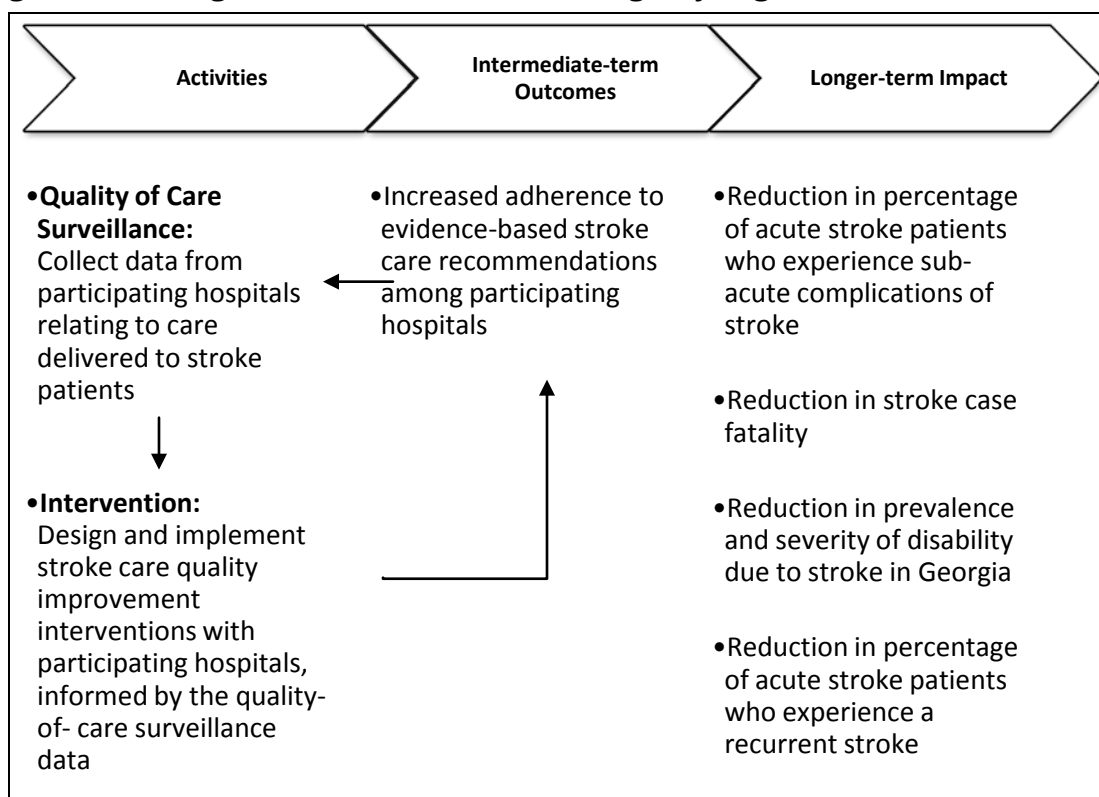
Activities

Intermediate-term Outcomes

Longer-term Impact

•**Quality of Care Surveillance:** Collect data from participating hospitals relating to care delivered to stroke patients

•**Intervention:** Design and implement stroke care quality improvement interventions with participating hospitals, informed by the quality-of- care surveillance data

•Increased adherence to evidence-based stroke care recommendations among participating hospitals

•Reduction in percentage of acute stroke patients who experience sub-acute complications of stroke

•Reduction in stroke case fatality

•Reduction in prevalence and severity of disability due to stroke in Georgia

•Reduction in percentage of acute stroke patients who experience a recurrent stroke